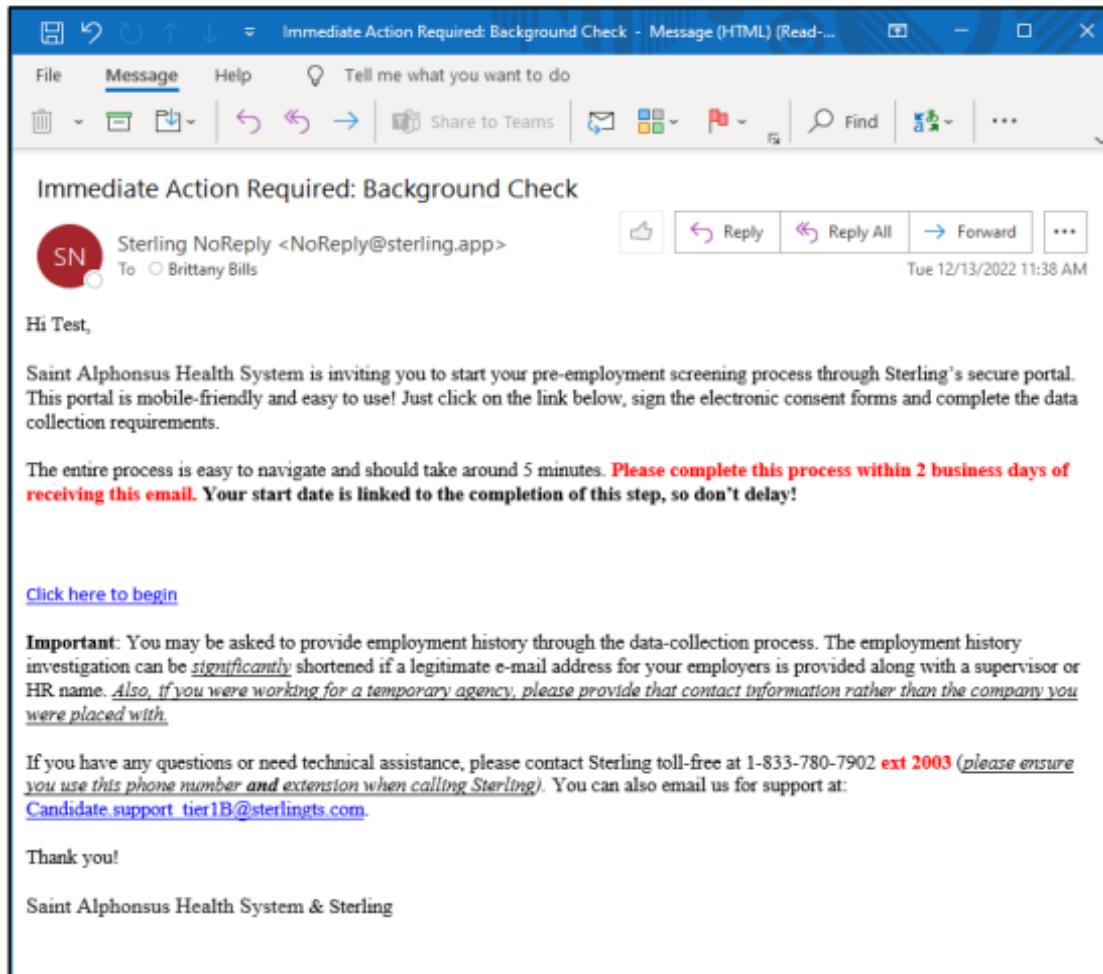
Immediate Action Required: Background Check - Message (HTML) (Read-...

File Message Help Tell me what you want to do

Share to Teams Find

Immediate Action Required: Background Check

SN

Sterling NoReply <NoReply@sterling.app>
To Brittany Bills

Reply Reply All Forward

Tue 12/13/2022 11:38 AM

Hi Test,

Saint Alphonsus Health System is inviting you to start your pre-employment screening process through Sterling's secure portal. This portal is mobile-friendly and easy to use! Just click on the link below, sign the electronic consent forms and complete the data collection requirements.

The entire process is easy to navigate and should take around 5 minutes. **Please complete this process within 2 business days of receiving this email. Your start date is linked to the completion of this step, so don't delay!**

Click here to begin

**Important**: You may be asked to provide employment history through the data-collection process. The employment history investigation can be *significantly* shortened if a legitimate e-mail address for your employers is provided along with a supervisor or HR name. *Also, if you were working for a temporary agency, please provide that contact information rather than the company you were placed with.*

If you have any questions or need technical assistance, please contact Sterling toll-free at 1-833-780-7902 **ext 2003** (*please ensure you use this phone number **and** extension when calling Sterling*). You can also email us for support at: Candidate.support_tier1B@sterlingts.com.

Thank you!

Saint Alphonsus Health System & Sterling